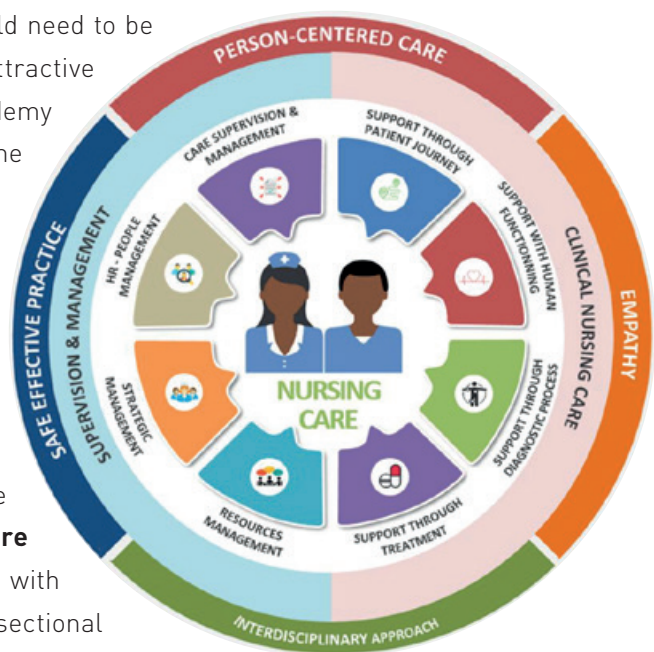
ld need to be
ttractive
lemy
he

e
re
with
sectional

PERSON-CENTERED CARE

EMPATHY

INTERDISCIPLINARY APPROACH

SAFE EFFECTIVE PRACTICE

SUPERVISION & MANAGEMENT

CLINICAL NURSING CARE

CARE SUPERVISION & MANAGEMENT

SUPPORT THROUGH PATIENT JOURNEY

SUPPORT WITH HUMAN FUNCTIONING

SUPPORT THROUGH DIAGNOSTIC PROCESS

SUPPORT THROUGH TREATMENT

RESOURCES MANAGEMENT

STRATEGIC MANAGEMENT

HR - PEOPLE MANAGEMENT

NURSING CARE